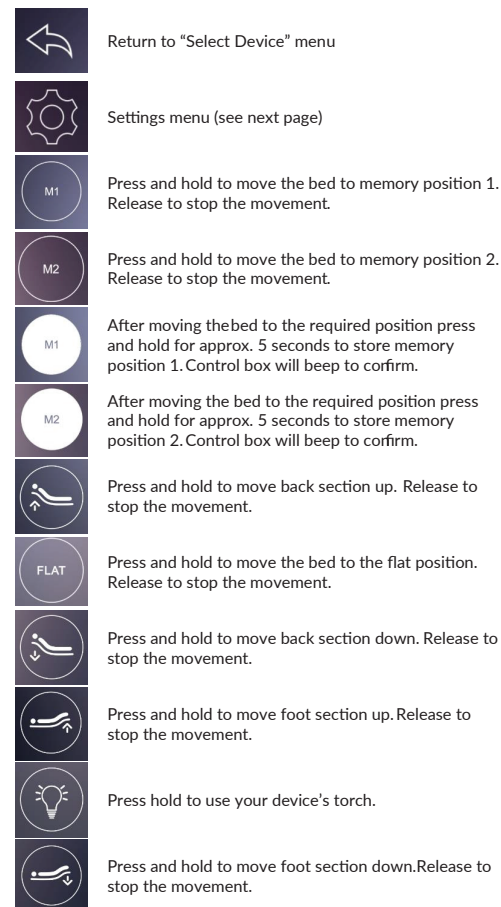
Return to “Select Device” menu

Settings menu (see next page)

M1

Press and hold to move the bed to memory position 1. Release to stop the movement.

M2

Press and hold to move the bed to memory position 2. Release to stop the movement.

M1

After moving thebed to the required position press and hold for approx. 5 seconds to store memory position 1. Control box will beep to corfirm.

M2

After moving the bed to the required position press and hold for approx. 5 seconds to store memory position 2. Control box will beep to corfirm.

Press and hold to move back section up. Release to stop the movement.

FLAT

Press and hold to move the bed to the flat position. Release to stop the movement.

Press and hold to move back section down. Release to stop the movement.

Press and hold to move foot section up. Release to stop the movement.

Press hold to use your device’s torch.

Press and hold to move foot section down.Release to stop the movement.